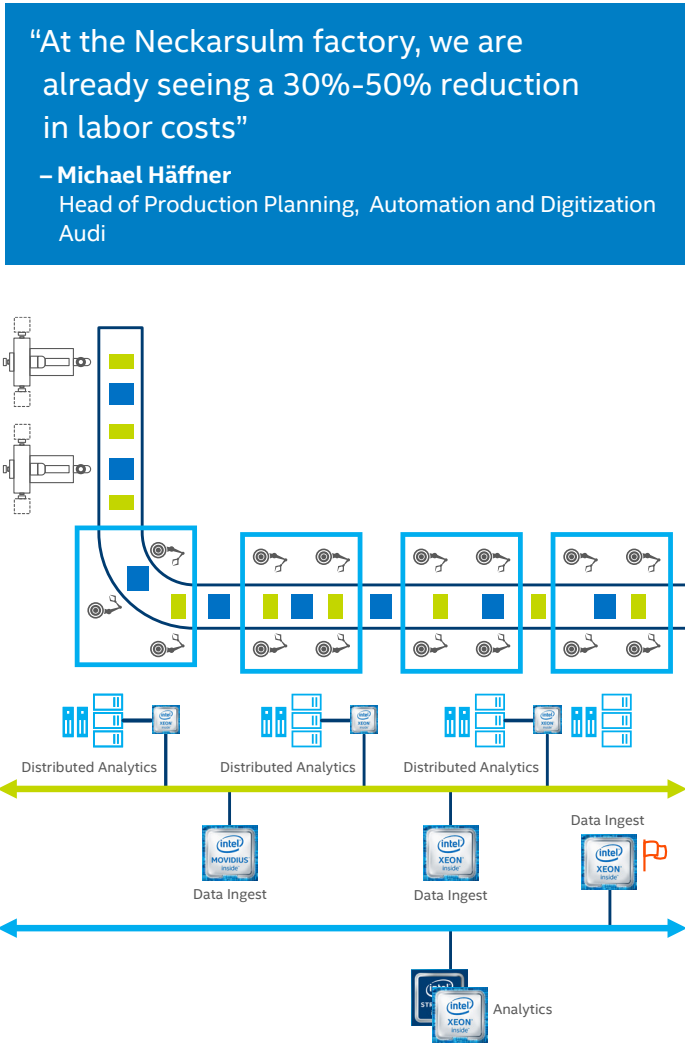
“At the Neckarsulm factory, we are already seeing a 30%-50% reduction in labor costs”

– Michael Häffner
Head of Production Planning, Automation and Digitization
Audi

intel XEON inside

intel XEON inside

intel XEON inside

Distributed Analytics

Distributed Analytics

Distributed Analytics

intel MOVIDIUS inside

Data Ingest

intel XEON inside

Data Ingest

Data Ingest

intel XEON inside

intel

intel XEON inside

Analytics